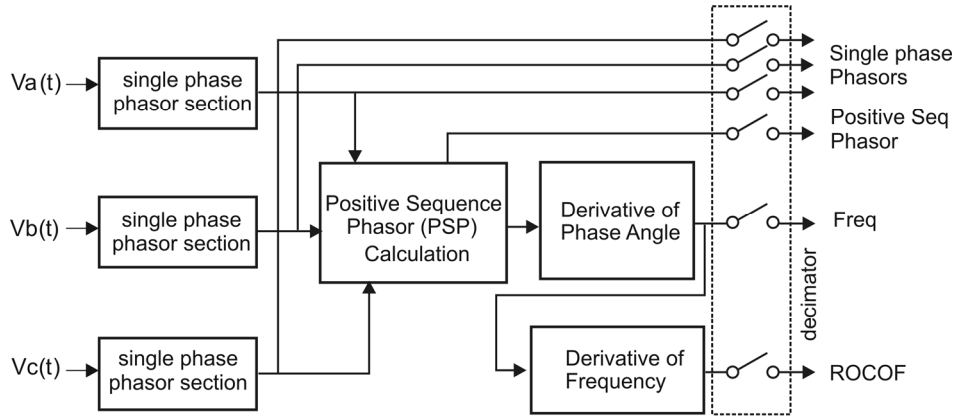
Va(t)
single phase phasor section

Vb(t)
single phase phasor section

Vc(t)
single phase phasor section

Positive Sequence Phasor (PSP) Calculation

Derivative of Phase Angle

Derivative of Frequency

decimator

Single phase Phasors

Positive Seq Phasor

Freq

ROCOF